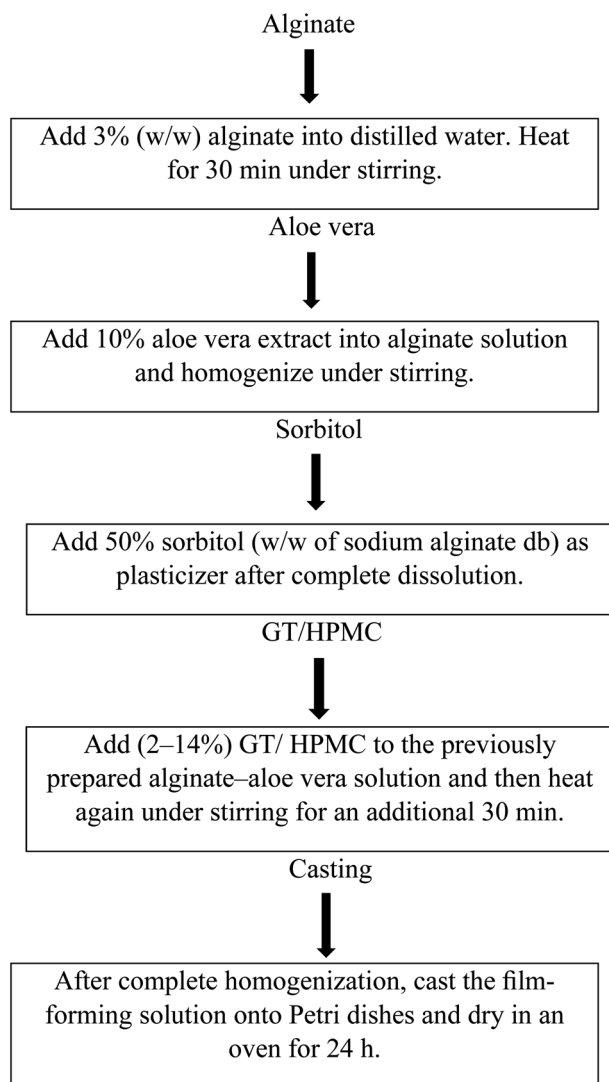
Alginate

Add 3% (w/w) alginate into distilled water. Heat for 30 min under stirring.

Aloe vera

Add 10% aloe vera extract into alginate solution and homogenize under stirring.

Sorbitol

Add 50% sorbitol (w/w of sodium alginate db) as plasticizer after complete dissolution.

GT/HPMC

Add (2–14%) GT/ HPMC to the previously prepared alginate–aloe vera solution and then heat again under stirring for an additional 30 min.

Casting

After complete homogenization, cast the film-forming solution onto Petri dishes and dry in an oven for 24 h.